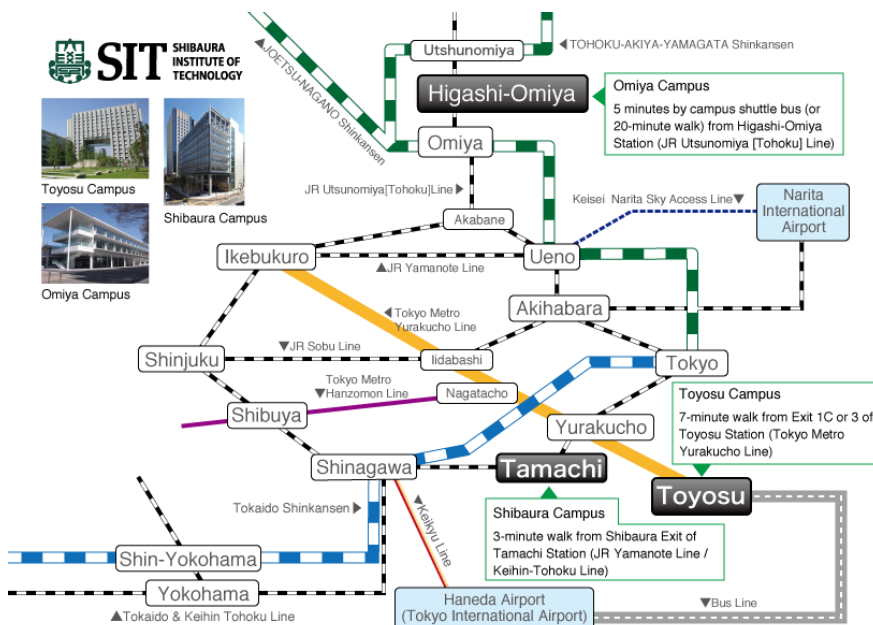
SIT SHIBAURA INSTITUTE OF TECHNOLOGY

Toyosu Campus
Shibaura Campus
Omiya Campus

Utshunomiya
◀TOHOKU-AKIYA-YAMAGATA Shinkansen
◀JOETSU-NAGANO Shinkansen
Higashi-Omiya

Omiya Campus
5 minutes by campus shuttle bus (or 20-minute walk) from Higashi-Omiya Station (JR Utsunomiya [Tohoku] Line)

Omiya
JR Utsunomiya[Tohoku]Line ▶
Akabane
Keisei Narita Sky Access Line▼
Narita International Airport
Ikebukuro
Ueno
▲JR Yamanote Line
Akihabara
◀Tokyo Metro Yurakucho Line
Shinjuku
▼JR Sobu Line
Iidabashi
Tokyo
Tokyo Metro ▼Hanzomon Line
Nagatacho

Toyosu Campus
7-minute walk from Exit 1C or 3 of Toyosu Station (Tokyo Metro Yurakucho Line)

Shibuya
Yurakucho
Shinagawa
Tamachi
Toyosu
Tokaido Shinkansen ▶
◀Keikyu Line

Shibaura Campus
3-minute walk from Shibaura Exit of Tamachi Station (JR Yamanote Line / Keihin-Tohoku Line)

Shin-Yokohama
Yokohama
▲Tokaido & Keihin Tohoku Line
Haneda Airport (Tokyo International Airport)
▼Bus Line